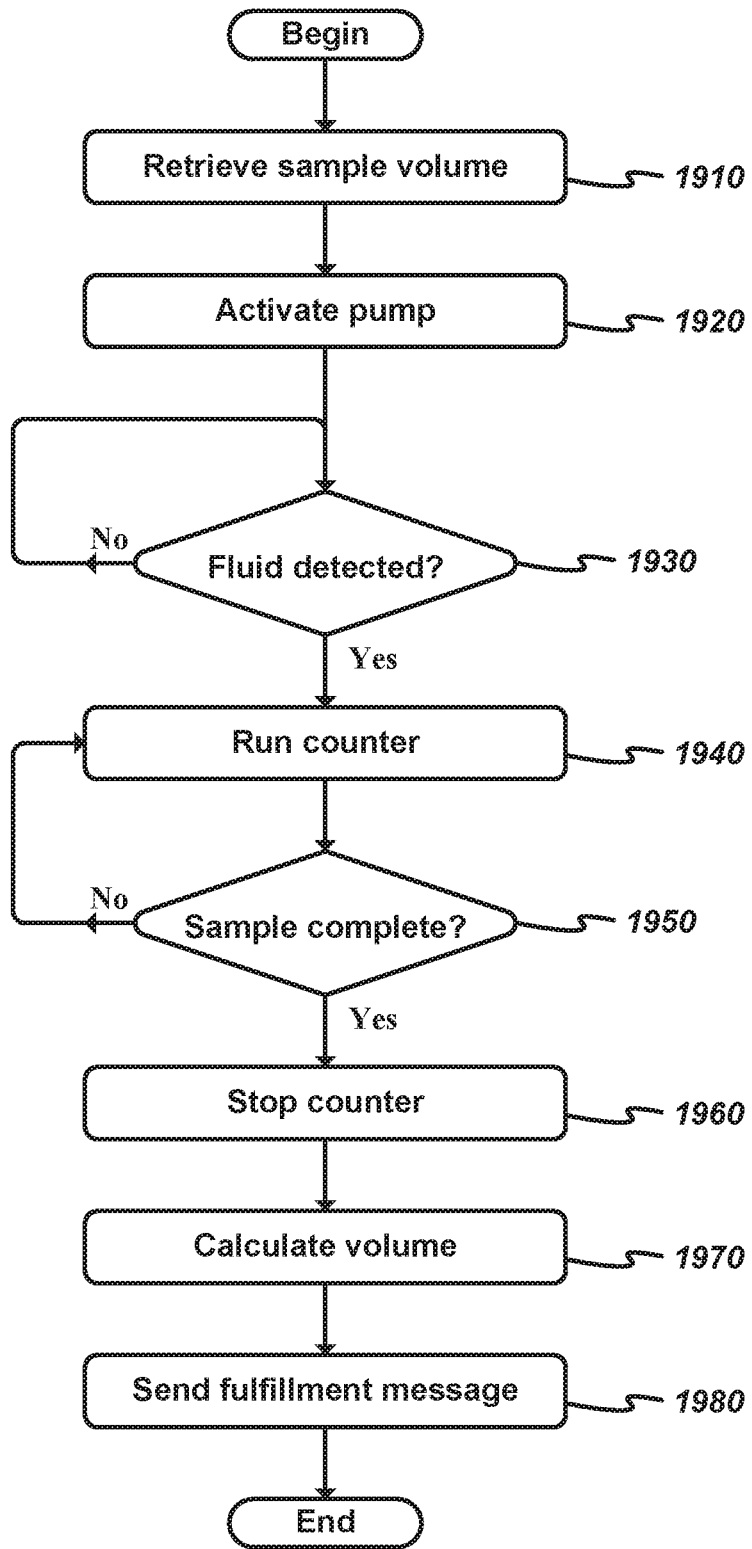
Begin

Retrieve sample volume

1910

Activate pump

1920

No

Fluid detected?

1930

Yes

Run counter

1940

No

Sample complete?

1950

Yes

Stop counter

1960

Calculate volume

1970

Send fulfillment message

1980

End